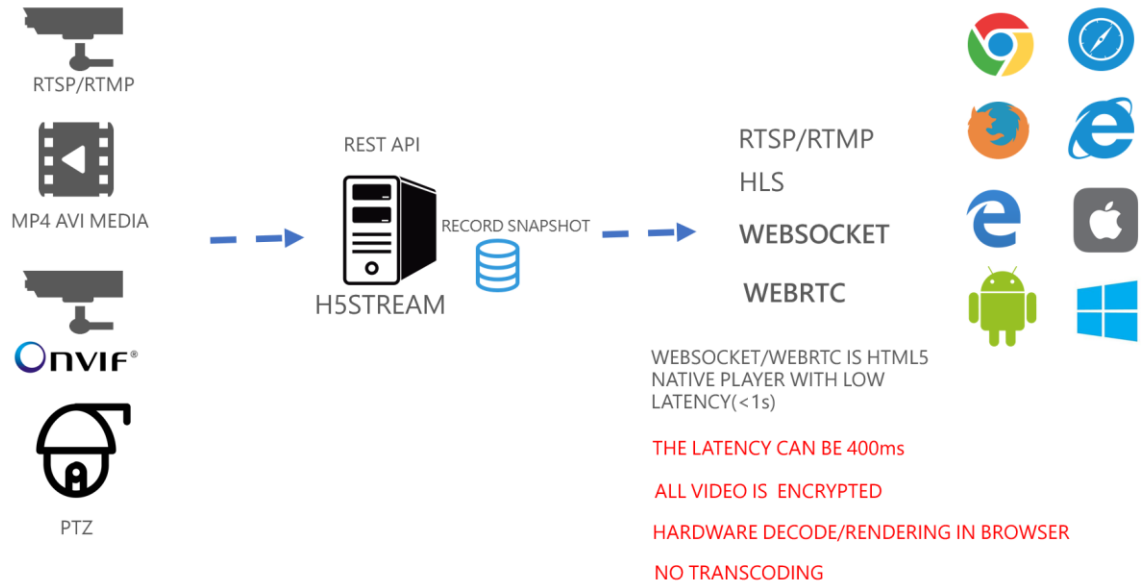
RTSP/RTMP

MP4 AVI MEDIA

ONVIF®

PTZ

REST API

RECORD SNAPSHOT

H5STREAM

RTSP/RTMP

HLS

WEBSOCKET

WEBRTC

WEBSOCKET/WEBRTC IS HTML5 NATIVE PLAYER WITH LOW LATENCY(<1s)

THE LATENCY CAN BE 400ms

ALL VIDEO IS ENCRYPTED

HARDWARE DECODE/RENDERING IN BROWSER

NO TRANSCODING